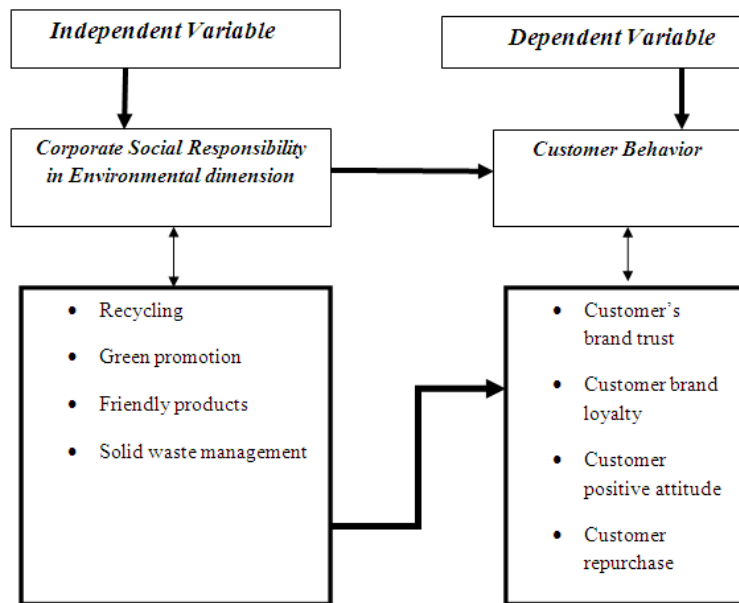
Independent Variable

Dependent Variable

Corporate Social Responsibility in Environmental dimension

Customer Behavior

- Recycling
- Green promotion
- Friendly products
- Solid waste management

- Customer's brand trust
- Customer brand loyalty
- Customer positive attitude
- Customer repurchase